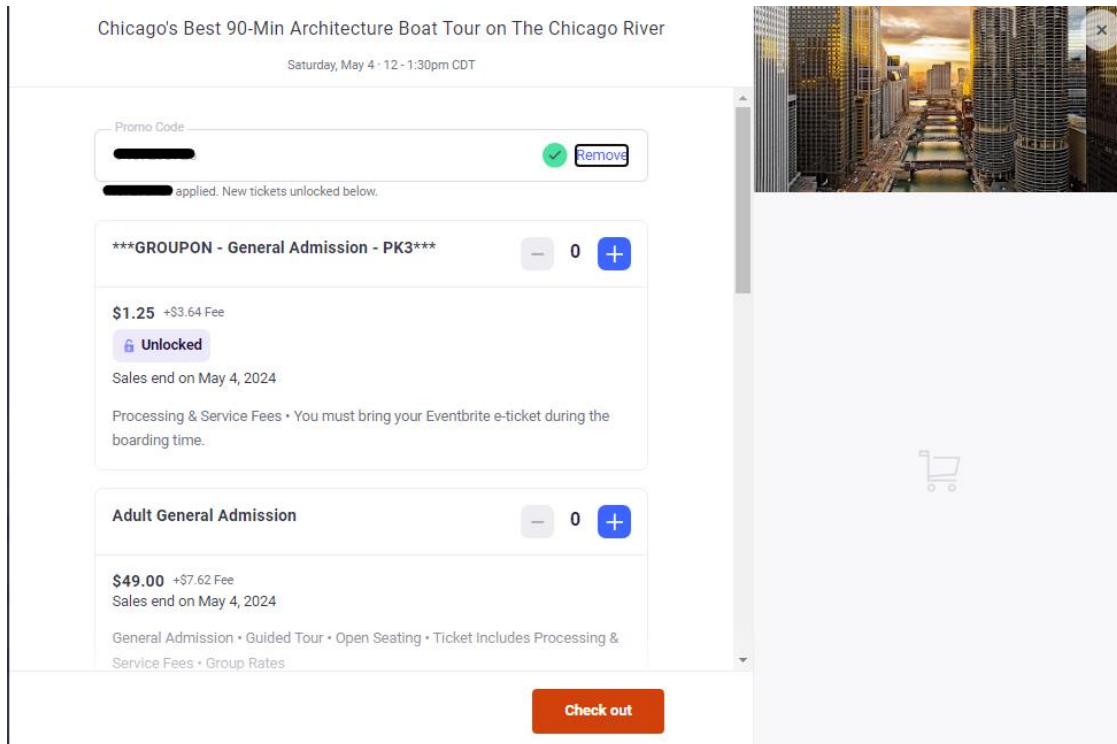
Chicago's Best 90-Min Architecture Boat Tour on The Chicago River

Saturday, May 4 · 12 - 1:30pm CDT

Promo Code

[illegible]

Remove

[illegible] applied. New tickets unlocked below.

***GROUPON - General Admission - PK3***

0

$1.25 +$3.64 Fee

Unlocked

Sales end on May 4, 2024

Processing & Service Fees • You must bring your Eventbrite e-ticket during the boarding time.

Adult General Admission

0

$49.00 +$7.62 Fee

Sales end on May 4, 2024

General Admission • Guided Tour • Open Seating • Ticket Includes Processing & Service Fees • Group Rates

Check out